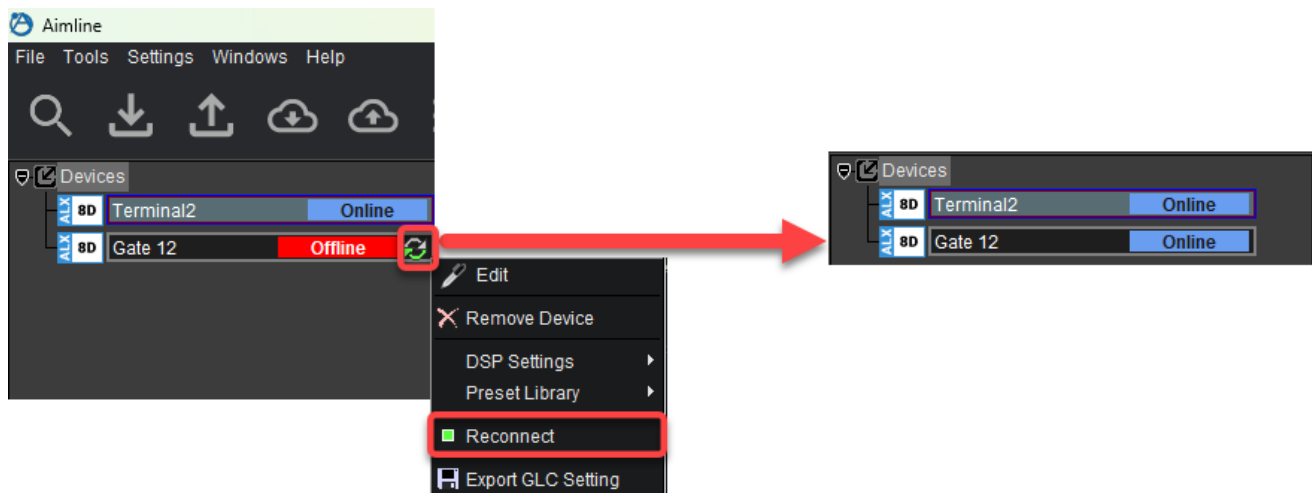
Aimline
File Tools Settings Windows Help

Devices
ALX 8D Terminal2 Online
ALX 8D Gate 12 Offline

Edit
Remove Device
DSP Settings
Preset Library
Reconnect
Export GLC Setting

Devices
ALX 8D Terminal2 Online
ALX 8D Gate 12 Online